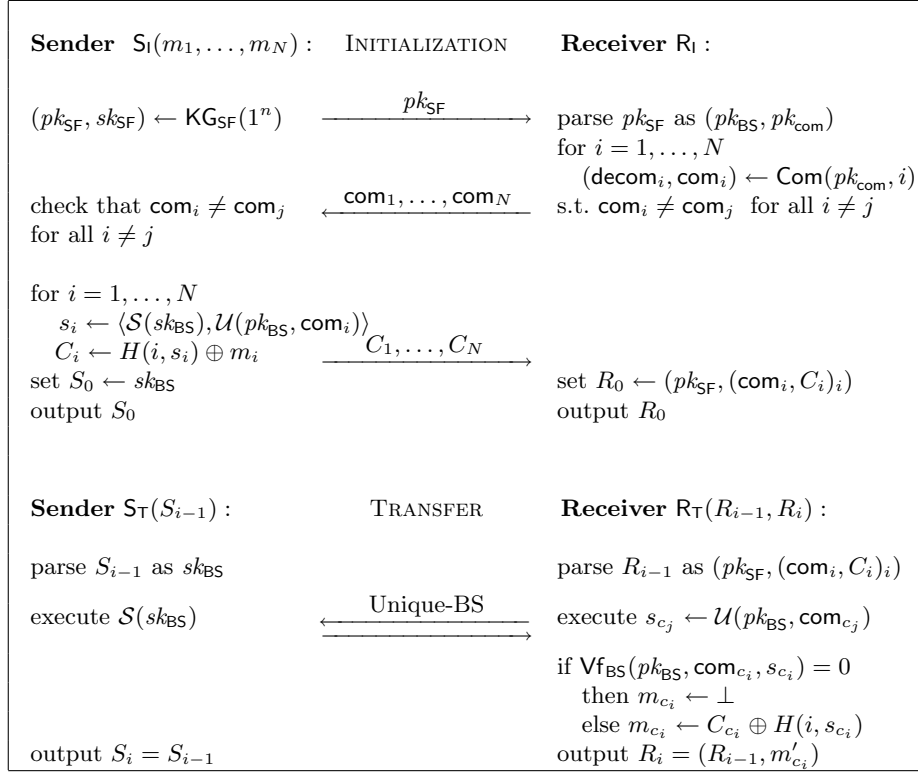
**Sender** $\mathsf{S}_\mathsf{I}(m_1, \ldots, m_N)$ : INITIALIZATION **Receiver** $\mathsf{R}_\mathsf{I}$ :

$(pk_{\mathsf{SF}}, sk_{\mathsf{SF}}) \leftarrow \mathsf{KG}_{\mathsf{SF}}(1^n)$ $\xrightarrow{pk_{\mathsf{SF}}}$ parse $pk_{\mathsf{SF}}$ as $(pk_{\mathsf{BS}}, pk_{\mathsf{com}})$

for $i = 1, \ldots, N$

$(\mathsf{decom}_i, \mathsf{com}_i) \leftarrow \mathsf{Com}(pk_{\mathsf{com}}, i)$

check that $\mathsf{com}_i \neq \mathsf{com}_j$ for all $i \neq j$ $\xleftarrow{\mathsf{com}_1, \ldots, \mathsf{com}_N}$ s.t. $\mathsf{com}_i \neq \mathsf{com}_j$ for all $i \neq j$

for $i = 1, \ldots, N$

$s_i \leftarrow \langle \mathcal{S}(sk_{\mathsf{BS}}), \mathcal{U}(pk_{\mathsf{BS}}, \mathsf{com}_i) \rangle$

$C_i \leftarrow H(i, s_i) \oplus m_i$ $\xrightarrow{C_1, \ldots, C_N}$

set $S_0 \leftarrow sk_{\mathsf{BS}}$ set $R_0 \leftarrow (pk_{\mathsf{SF}}, (\mathsf{com}_i, C_i)_i)$

output $S_0$ output $R_0$

**Sender** $\mathsf{S}_\mathsf{T}(S_{i-1})$ : TRANSFER **Receiver** $\mathsf{R}_\mathsf{T}(R_{i-1}, R_i)$ :

parse $S_{i-1}$ as $sk_{\mathsf{BS}}$ parse $R_{i-1}$ as $(pk_{\mathsf{SF}}, (\mathsf{com}_i, C_i)_i)$

execute $\mathcal{S}(sk_{\mathsf{BS}})$ Unique-BS execute $s_{c_j} \leftarrow \mathcal{U}(pk_{\mathsf{BS}}, \mathsf{com}_{c_j})$

if $\mathsf{Vf}_{\mathsf{BS}}(pk_{\mathsf{BS}}, \mathsf{com}_{c_i}, s_{c_i}) = 0$

then $m_{c_i} \leftarrow \perp$

else $m_{c_i} \leftarrow C_{c_i} \oplus H(i, s_{c_i})$

output $S_i = S_{i-1}$ output $R_i = (R_{i-1}, m'_{c_i})$